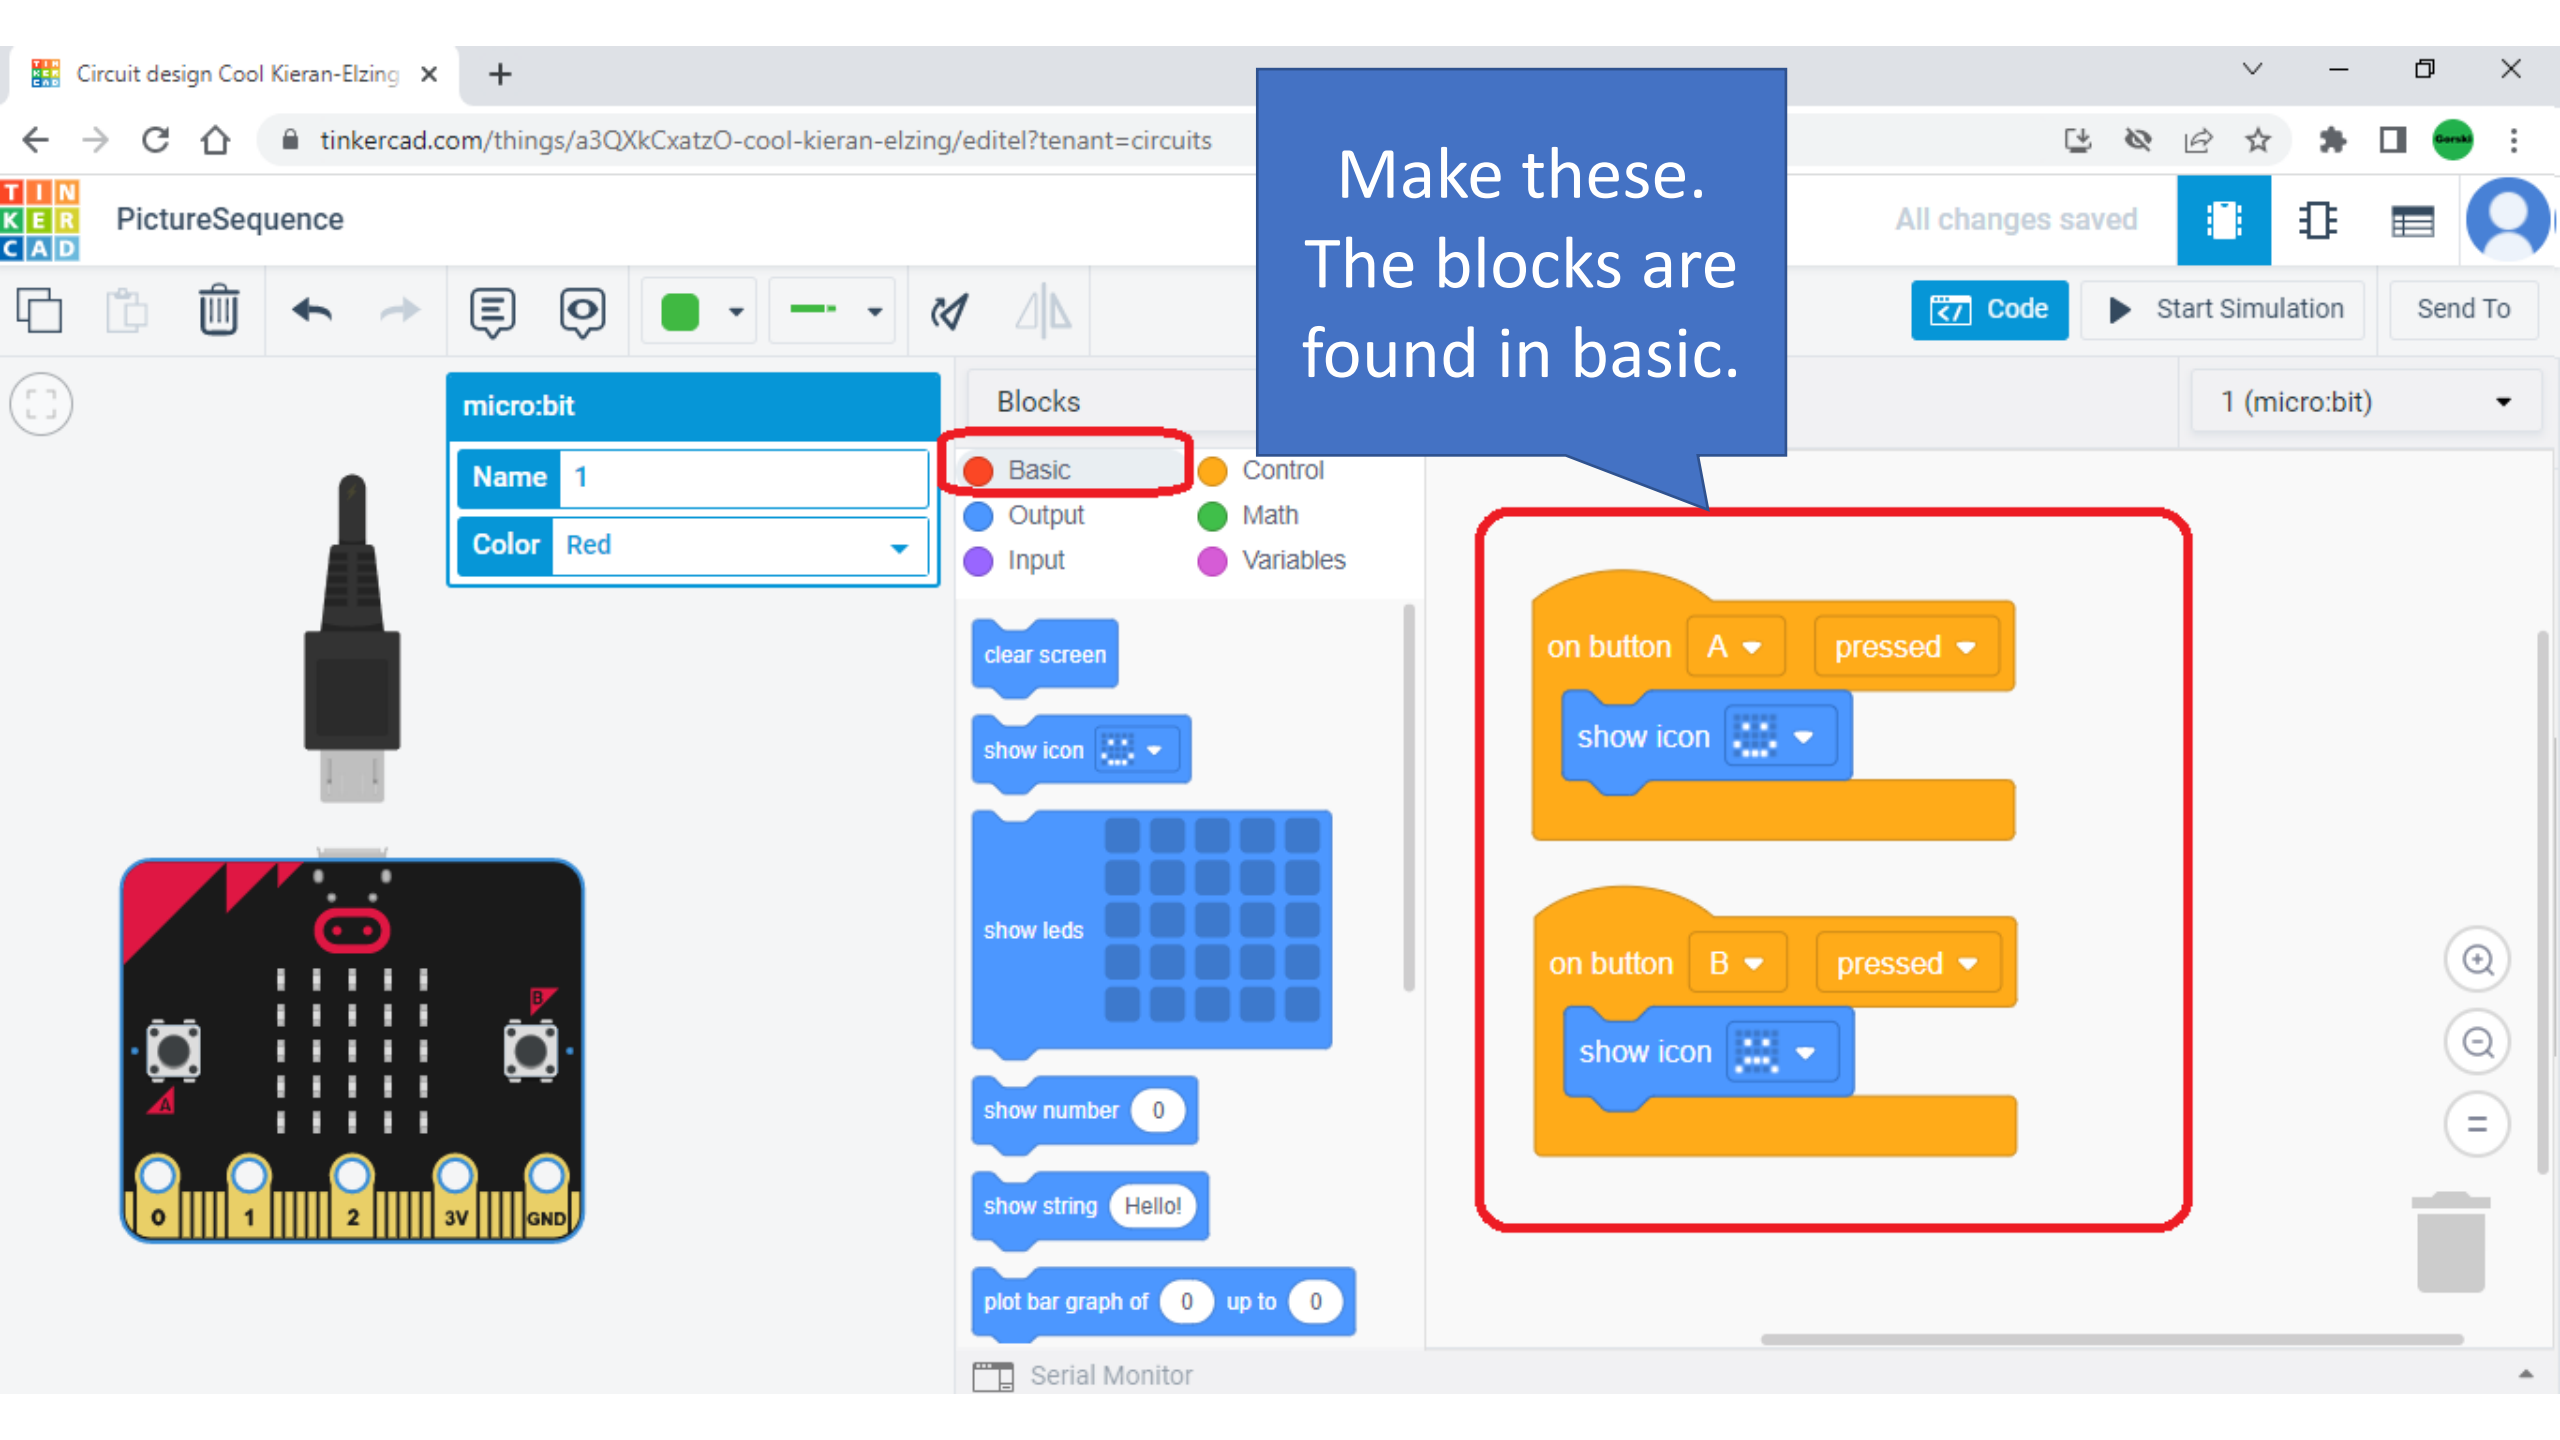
Circuit design Cool Kieran-Elzing ×

tinkercad.com/things/a3QXkCxatzO-cool-kieran-elzing/editel?tenant=circuits

TIN KER CAD

PictureSequence

Make these. The blocks are found in basic.

All changes saved

Code

Start Simulation

Send To

micro:bit

Name 1

Color Red

Blocks

1 (micro:bit)

Basic

Control

Output

Math

Input

Variables

clear screen

show icon

show leds

show number 0

show string Hello!

plot bar graph of 0 up to 0

on button A pressed

show icon

on button B pressed

show icon

0 1 2 3V GND

A B

Serial Monitor